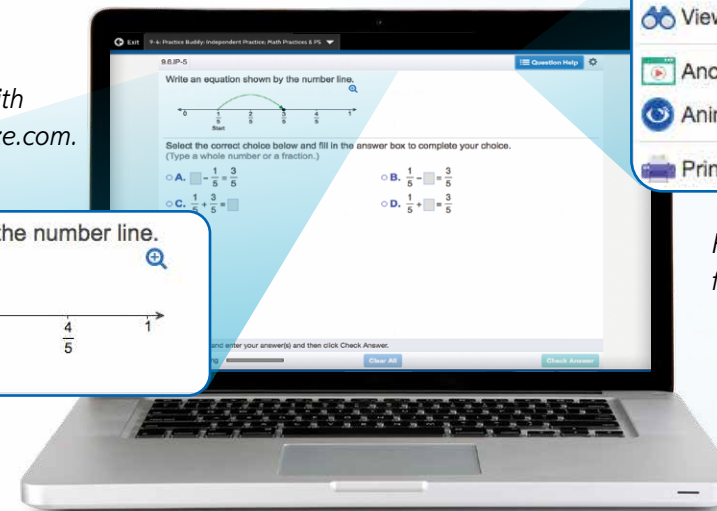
ith
re.com.

Exit 9-6: Practice Buddy: Independent Practice: Math Practices & PS

9.6.IP-5

Question Help

Write an equation shown by the number line.

0 $\frac{1}{5}$ $\frac{2}{5}$ $\frac{3}{5}$ $\frac{4}{5}$ 1

Start

Select the correct choice below and fill in the answer box to complete your choice.
(Type a whole number or a fraction.)

A. $\square - \frac{1}{5} = \frac{3}{5}$

B. $\frac{1}{5} - \square = \frac{3}{5}$

C. $\frac{1}{5} + \frac{3}{5} = \square$

D. $\frac{1}{5} + \square = \frac{3}{5}$

and enter your answer(s) and then click Check Answer.

ng

Clear All

Check Answer

the number line.

$\frac{4}{5}$ 1

View

Ano

Anim

Prin

F
f